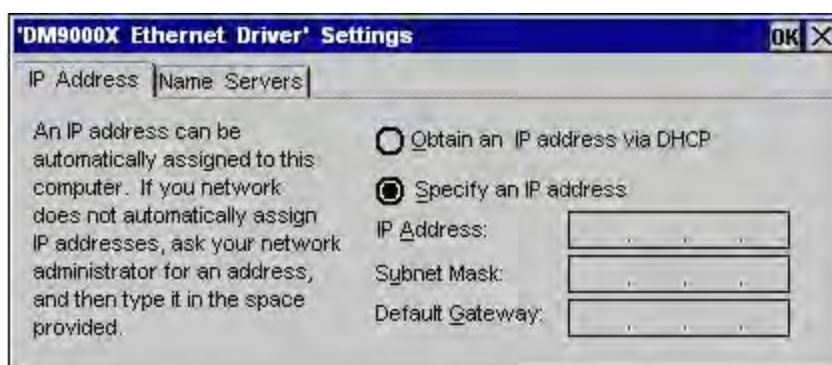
'DM9000X Ethernet Driver' Settings

OK ×

IP Address | Name Servers

An IP address can be automatically assigned to this computer. If you network does not automatically assign IP addresses, ask your network administrator for an address, and then type it in the space provided.

Obtain an IP address via DHCP

Specify an IP address

IP Address: . . .

Subnet Mask: . . .

Default Gateway: . . .